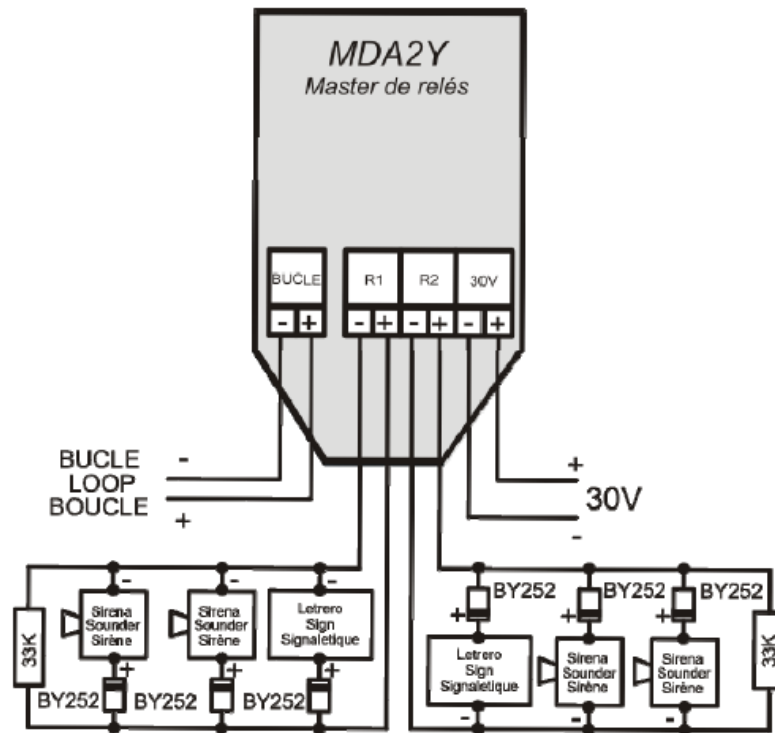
MDA2Y
Master de relés

BUCLE
- +

R1
- +

R2
- +

30V
- +

BUCLE
LOOP
BOUCLE
-
+

+
30V
-

33K

-
Sirena
Sounder
Sirène
+
BY252

-
Sirena
Sounder
Sirène
+
BY252

-
Letrero
Sign
Signaletique
+
BY252

BY252
+
Letrero
Sign
Signaletique
-

BY252
+
Sirena
Sounder
Sirène
-

BY252
+
Sirena
Sounder
Sirène
-

33K